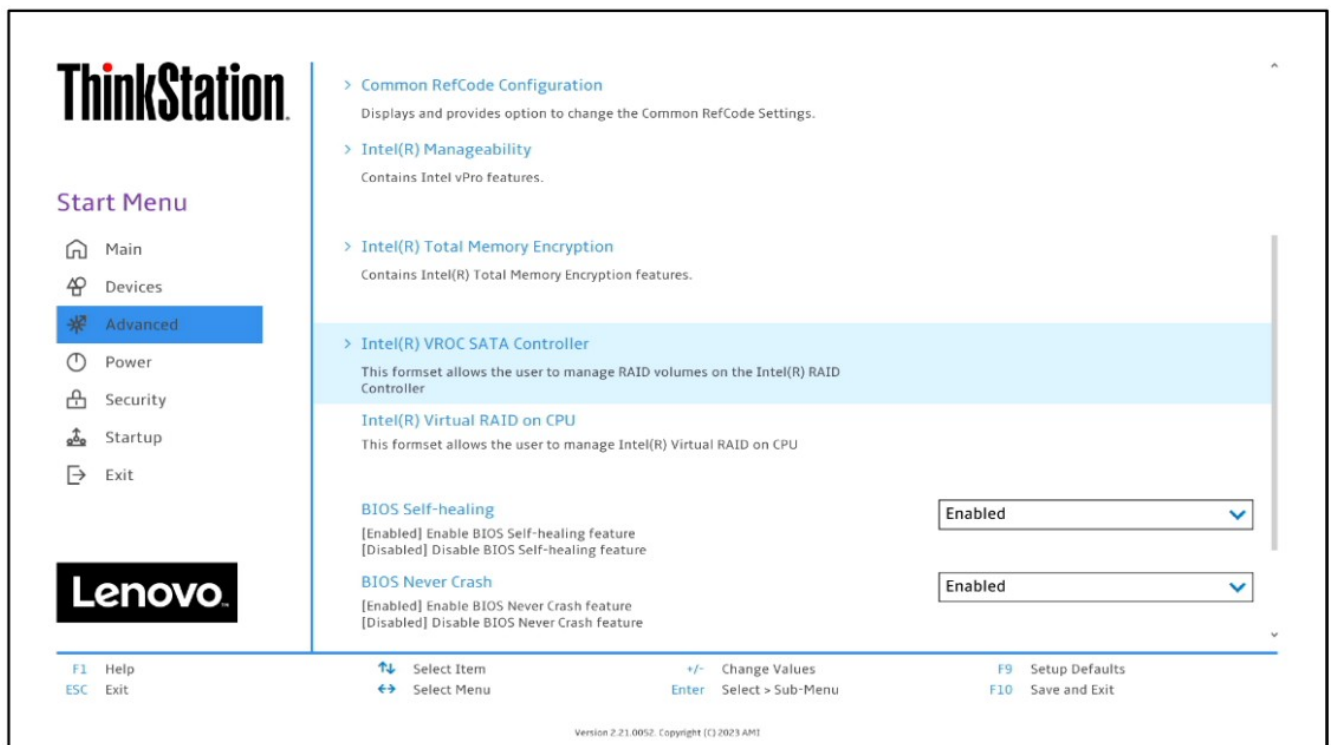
ThinkStation.

Start Menu

Main
Devices
Advanced
Power
Security
Startup
Exit

Lenovo.

> Common RefCode Configuration
Displays and provides option to change the Common RefCode Settings.

> Intel(R) Manageability
Contains Intel vPro features.

> Intel(R) Total Memory Encryption
Contains Intel(R) Total Memory Encryption features.

> Intel(R) VROC SATA Controller
This formset allows the user to manage RAID volumes on the Intel(R) RAID Controller

Intel(R) Virtual RAID on CPU
This formset allows the user to manage Intel(R) Virtual RAID on CPU

BIOS Self-healing
[Enabled] Enable BIOS Self-healing feature
[Disabled] Disable BIOS Self-healing feature

Enabled

BIOS Never Crash
[Enabled] Enable BIOS Never Crash feature
[Disabled] Disable BIOS Never Crash feature

Enabled

F1 Help
ESC Exit
↑↓ Select Item
↔ Select Menu
+/- Change Values
Enter Select > Sub-Menu
F9 Setup Defaults
F10 Save and Exit

Version 2.21.0052. Copyright (C) 2023 AMI